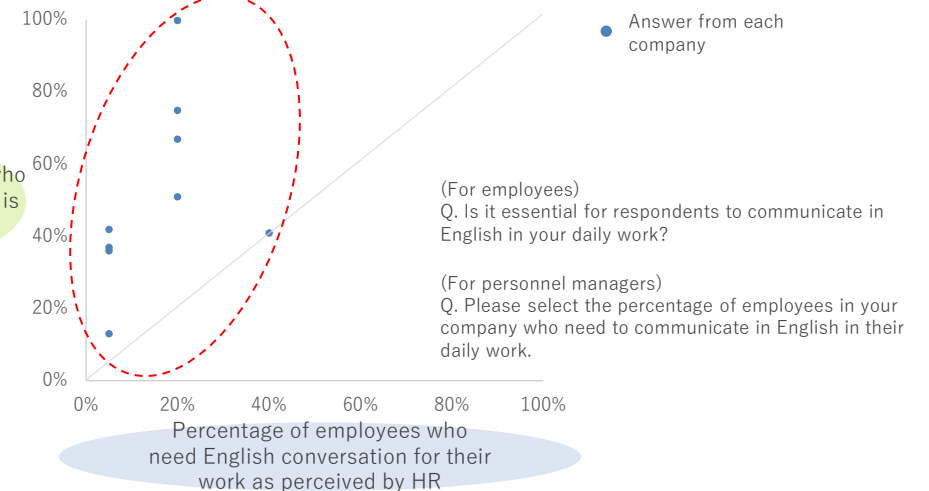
100%
80%
60%
40%
20%
0%

ho
is

0%
20%
40%
60%
80%
100%

Answer from each company

(For employees)
Q. Is it essential for respondents to communicate in English in your daily work?

(For personnel managers)
Q. Please select the percentage of employees in your company who need to communicate in English in their daily work.

Percentage of employees who need English conversation for their work as perceived by HR